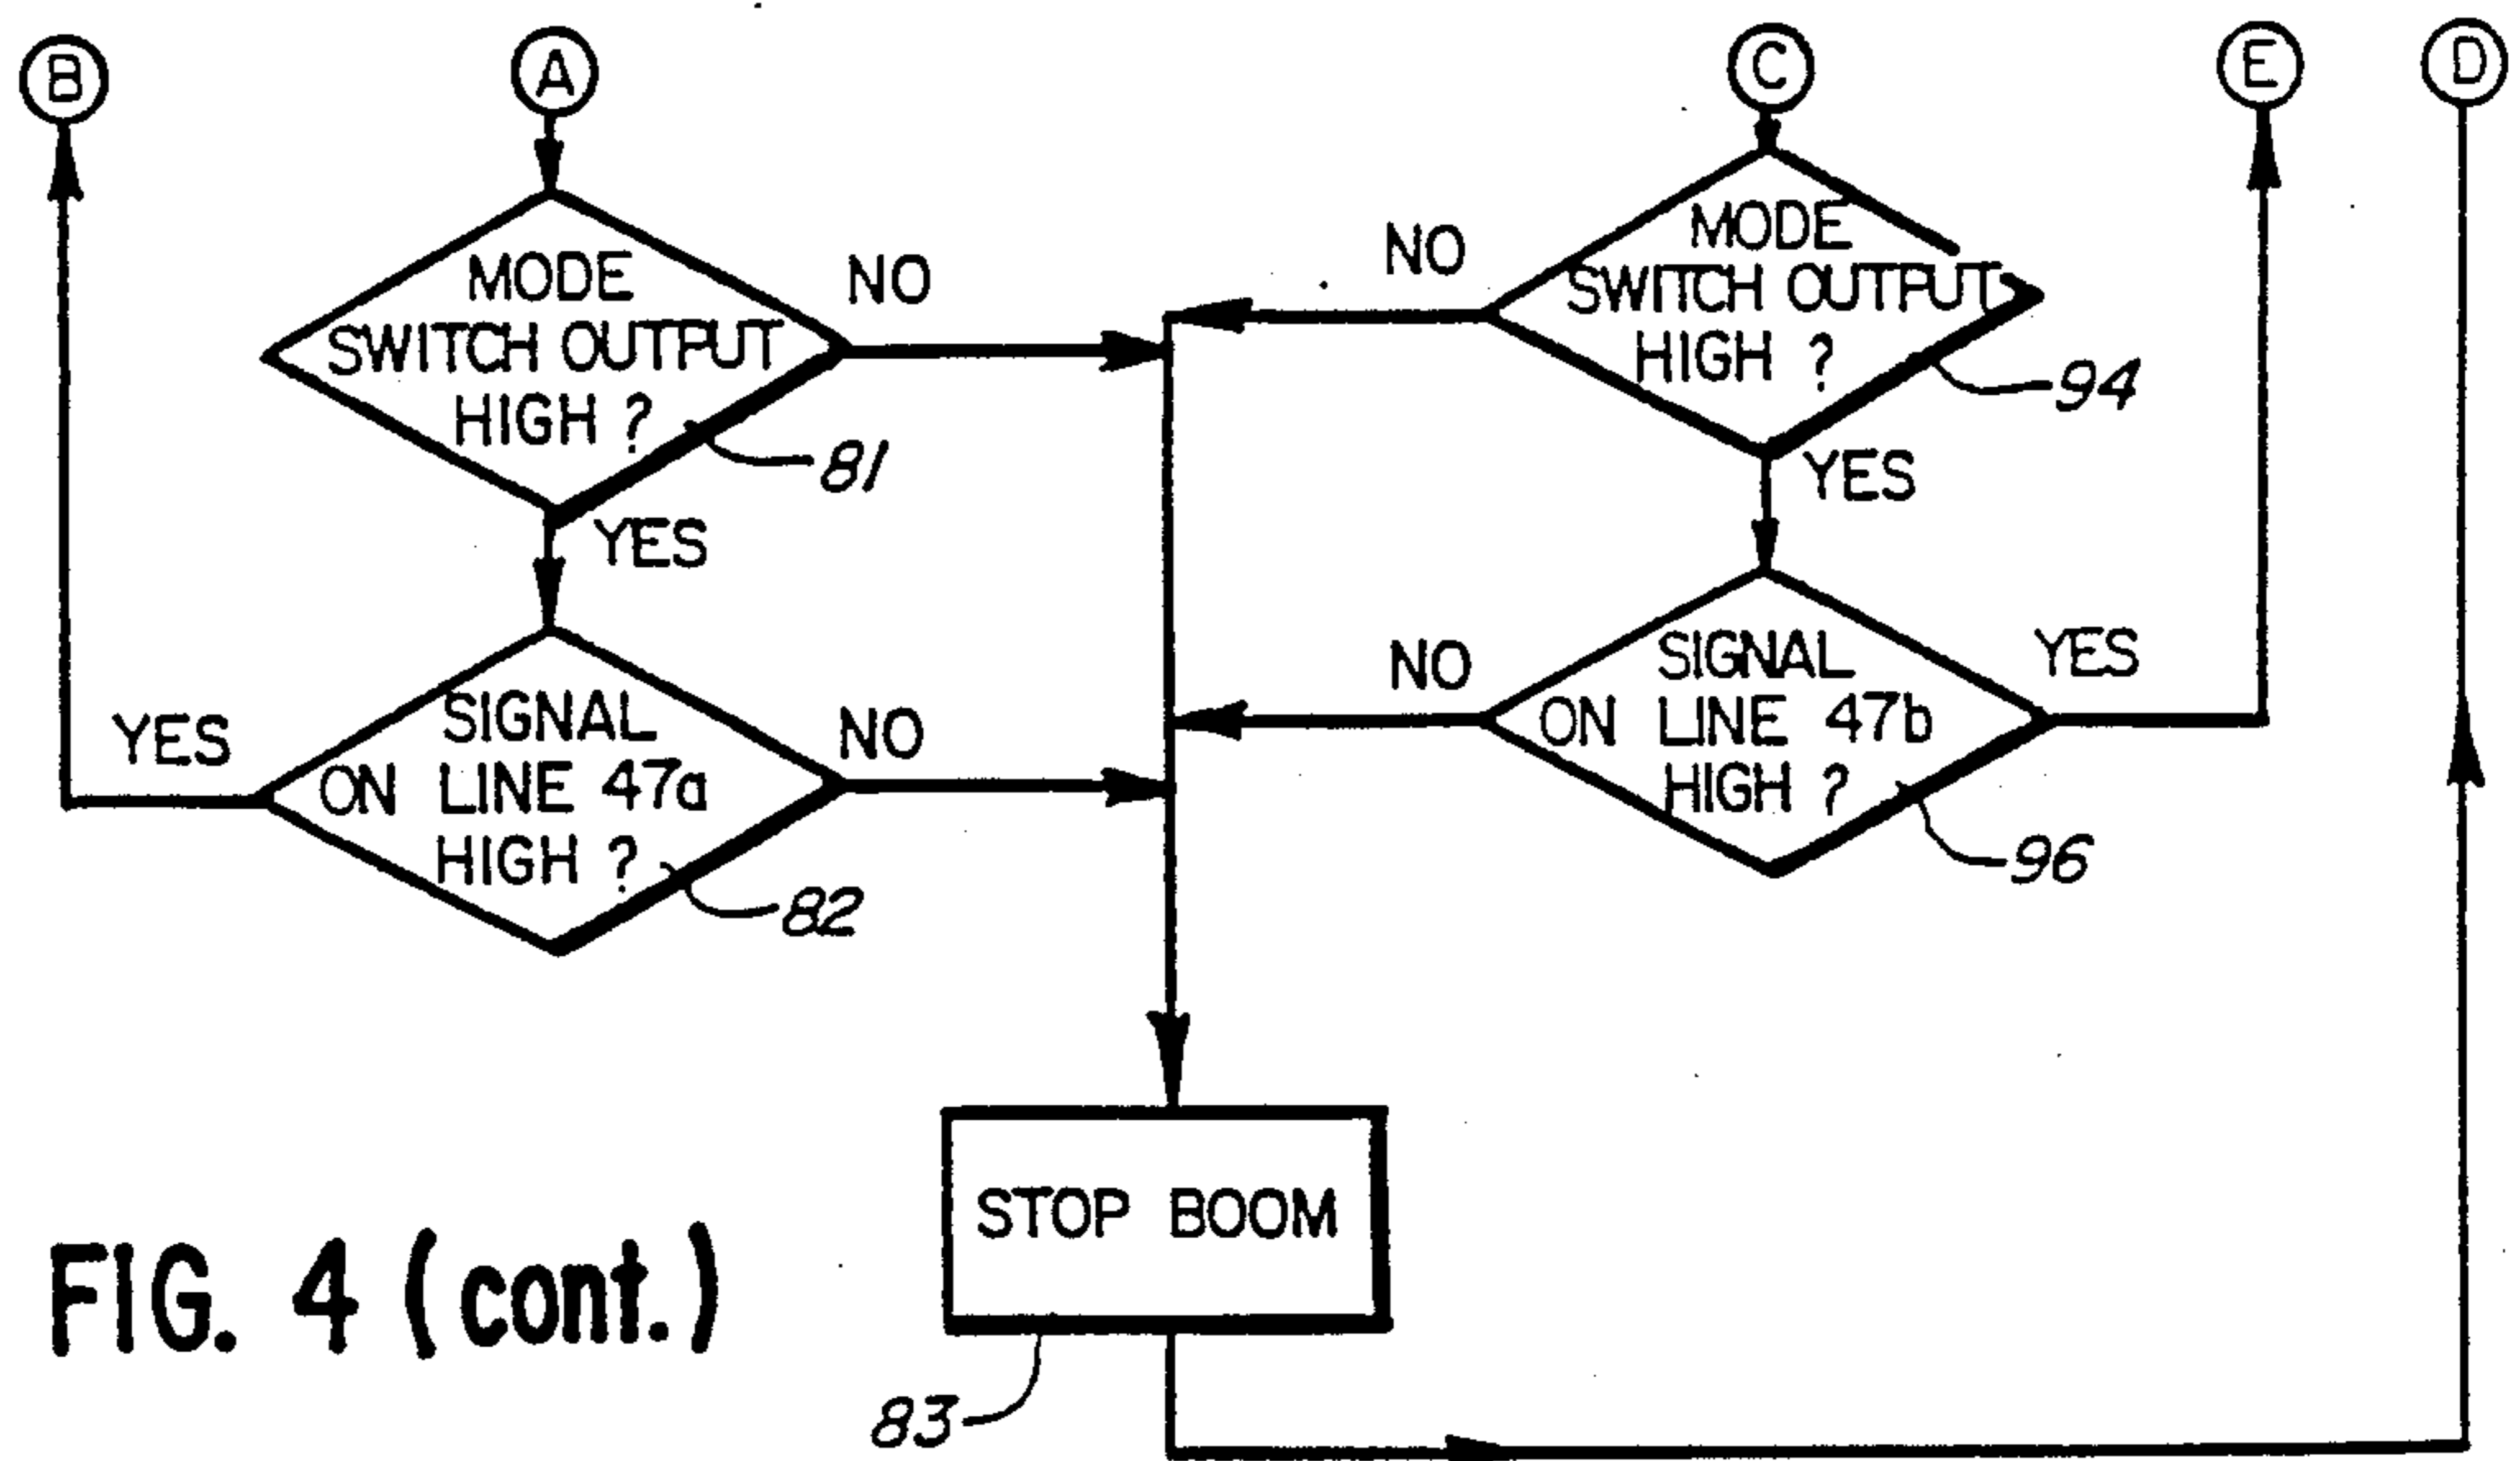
B

A

C

E

D

MODE SWITCH OUTPUT HIGH ?

NO

81

YES

SIGNAL ON LINE 47a HIGH ?

YES

NO

82

NO

MODE SWITCH OUTPUT HIGH ?

94

YES

NO

SIGNAL ON LINE 47b HIGH ?

YES

96

STOP BOOM

83

FIG. 4 (cont.)